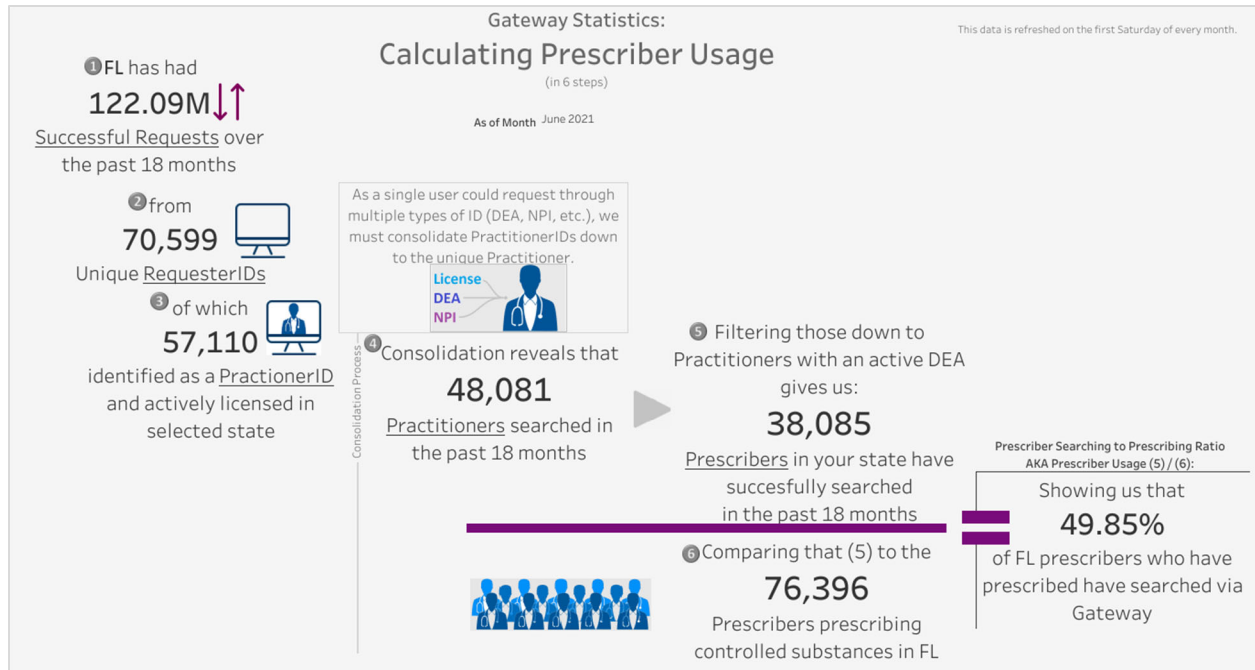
Gateway Statistics:
Calculating Prescriber Usage
(in 6 steps)

This data is refreshed on the first Saturday of every month.

As of Month June 2021

1 FL has had
122.09M
Successful Requests over the past 18 months

2 from
70,599
Unique RequesterIDs

3 of which
57,110
identified as a PractionerID and actively licensed in selected state

As a single user could request through multiple types of ID (DEA, NPI, etc.), we must consolidate PractitionerIDs down to the unique Practitioner.

License
DEA
NPI

Consolidation Process

4 Consolidation reveals that
48,081
Practitioners searched in the past 18 months

5 Filtering those down to Practitioners with an active DEA gives us:
38,085
Prescribers in your state have succesfully searched in the past 18 months

6 Comparing that (5) to the
76,396
Prescribers prescribing controlled substances in FL

Prescriber Searching to Prescribing Ratio
AKA Prescriber Usage (5) / (6):
Showing us that
49.85%
of FL prescribers who have prescribed have searched via Gateway